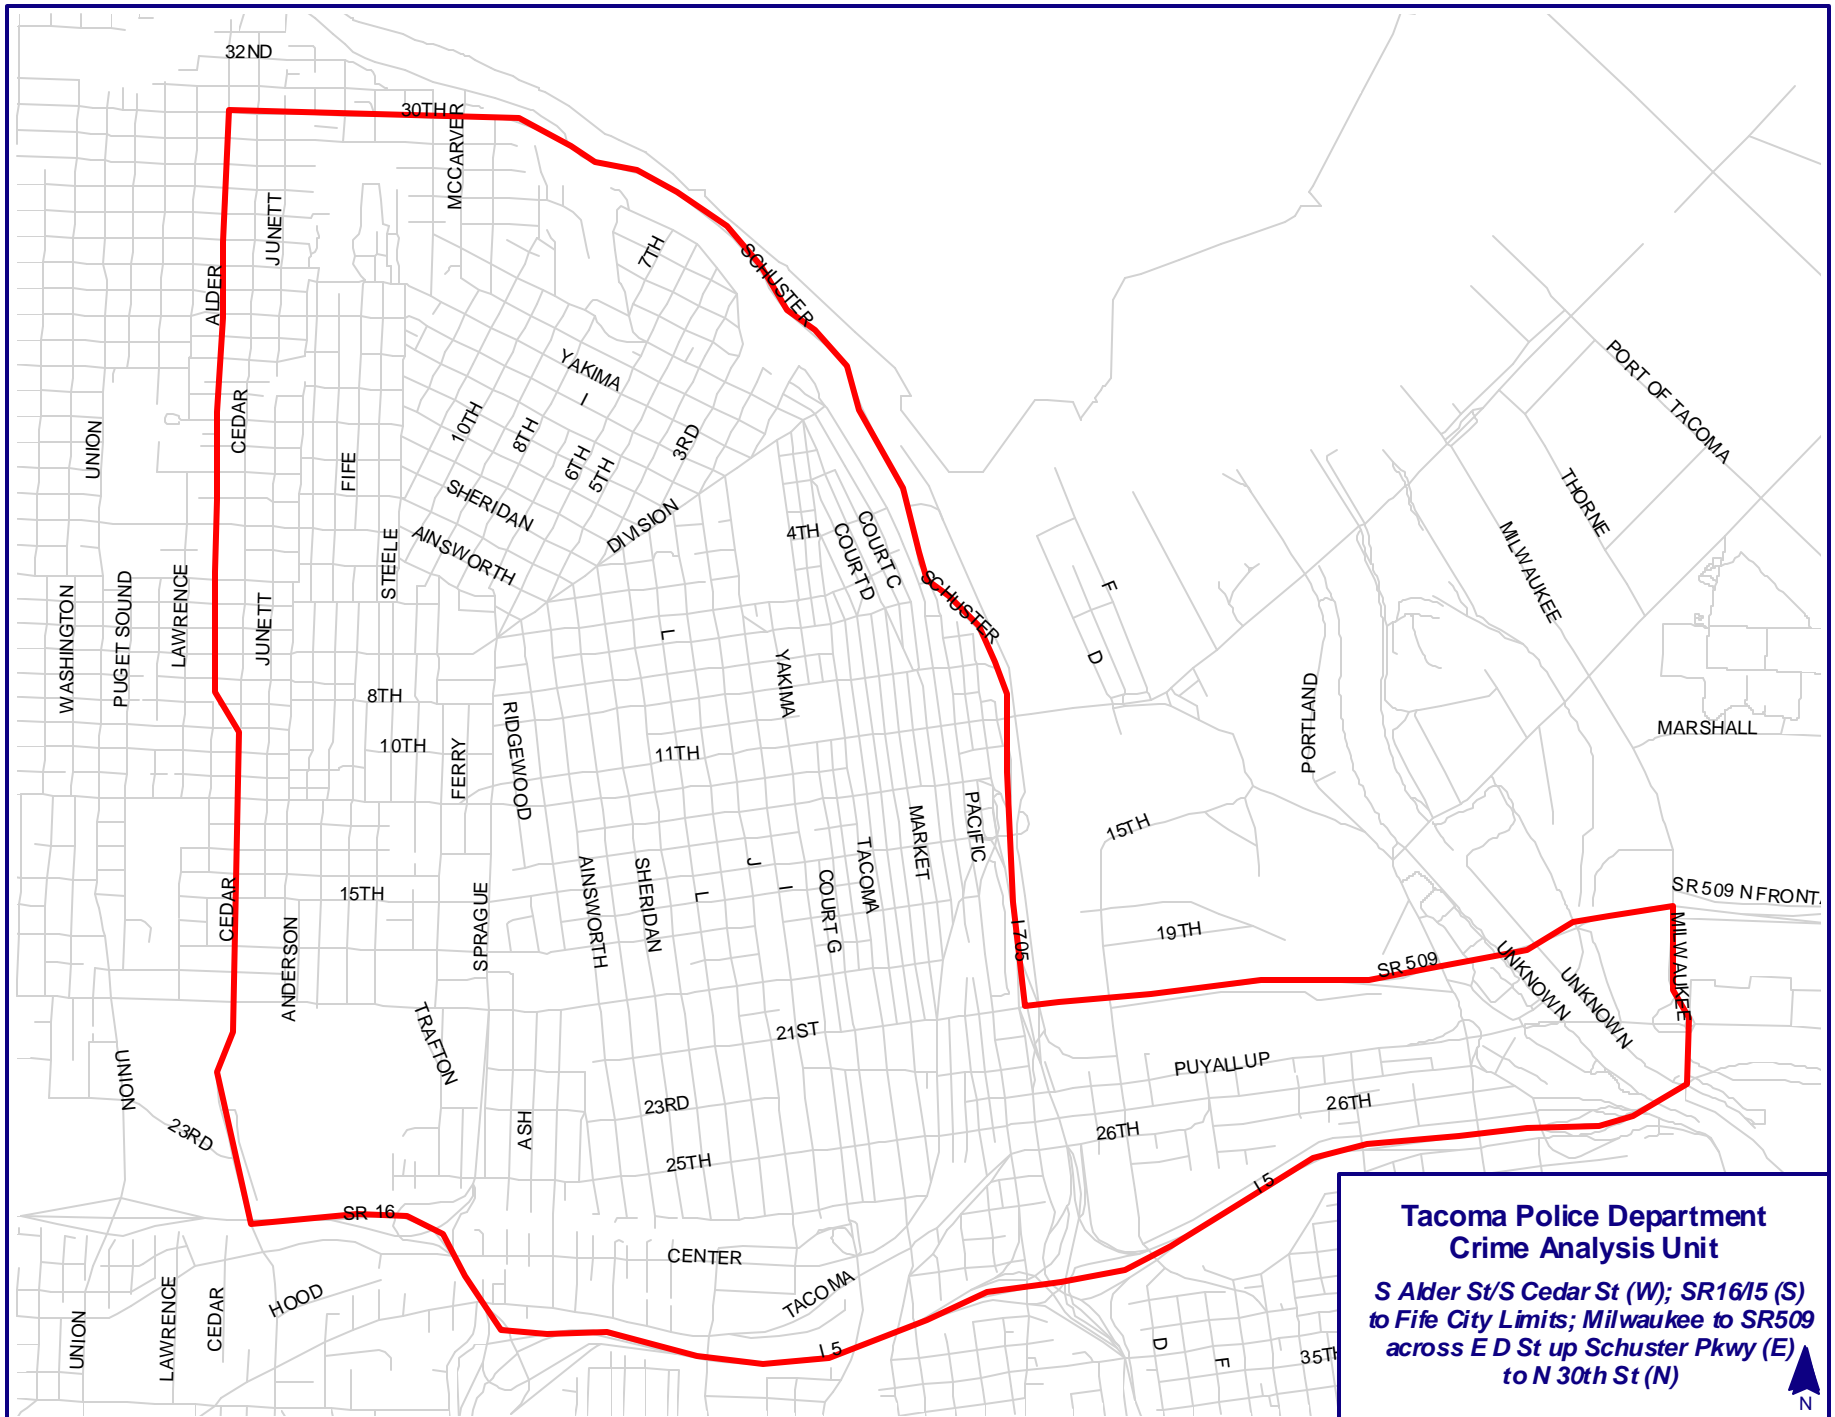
32ND
30TH
MCCARVER
JUNETT
ALDER
7TH
SCHUSTER
YAKIMA
I
10TH
8TH
6TH
5TH
3RD
UNION
CEDAR
FIFE
SHERIDAN
AINSWORTH
DIVISION
4TH
COURT C
COURT D
SCHUSTER
PORT OF TACOMA
THORNE
MILWAUKEE
WASHINGTON
PUGET SOUND
LAWRENCE
JUNETT
STEELE
L
YAKIMA
F
D
8TH
10TH
FERRY
RIDGEWOOD
11TH
PORTLAND
MARSHALL
MARKET
PACIFIC
15TH
CEDAR
15TH
AINSWORTH
SHERIDAN
J
L
I
COURT G
TACOMA
I 705
19TH
SR 509 N FRONT.
MILWAUKEE
ANDERSON
SPRAGUE
SR 509
UNKNOWN
UNKNOWN
TRAFTON
21ST
UNION
PUYALLUP
23RD
ASH
23RD
26TH
26TH
25TH
I 5
SR 16
CENTER
UNION
LAWRENCE
CEDAR
HOOD
TACOMA
I 5
D
F
35TH
Tacoma Police Department
Crime Analysis Unit
S Alder St/S Cedar St (W); SR16/I5 (S) to Fife City Limits; Milwaukee to SR509 across E D St up Schuster Pkwy (E) to N 30th St (N)
N